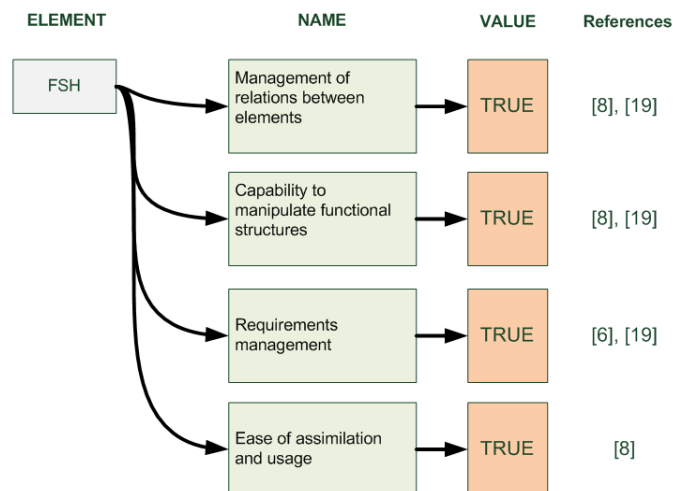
ELEMENT

NAME

VALUE

References

FSH

Management of relations between elements

TRUE

[8], [19]

Capability to manipulate functional structures

TRUE

[8], [19]

Requirements management

TRUE

[6], [19]

Ease of assimilation and usage

TRUE

[8]